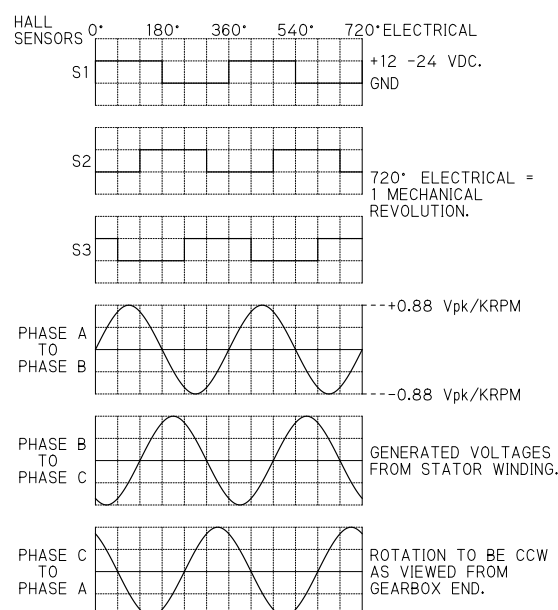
HALL SENSORS 0° 180° 360° 540° 720° ELECTRICAL

S1

+12 -24 VDC.
GND

S2

720° ELECTRICAL = 1 MECHANICAL REVOLUTION.

S3

PHASE A TO PHASE B

+0.88 Vpk/KRPM

-0.88 Vpk/KRPM

PHASE B TO PHASE C

GENERATED VOLTAGES FROM STATOR WINDING.

PHASE C TO PHASE A

ROTATION TO BE CCW AS VIEWED FROM GEARBOX END.